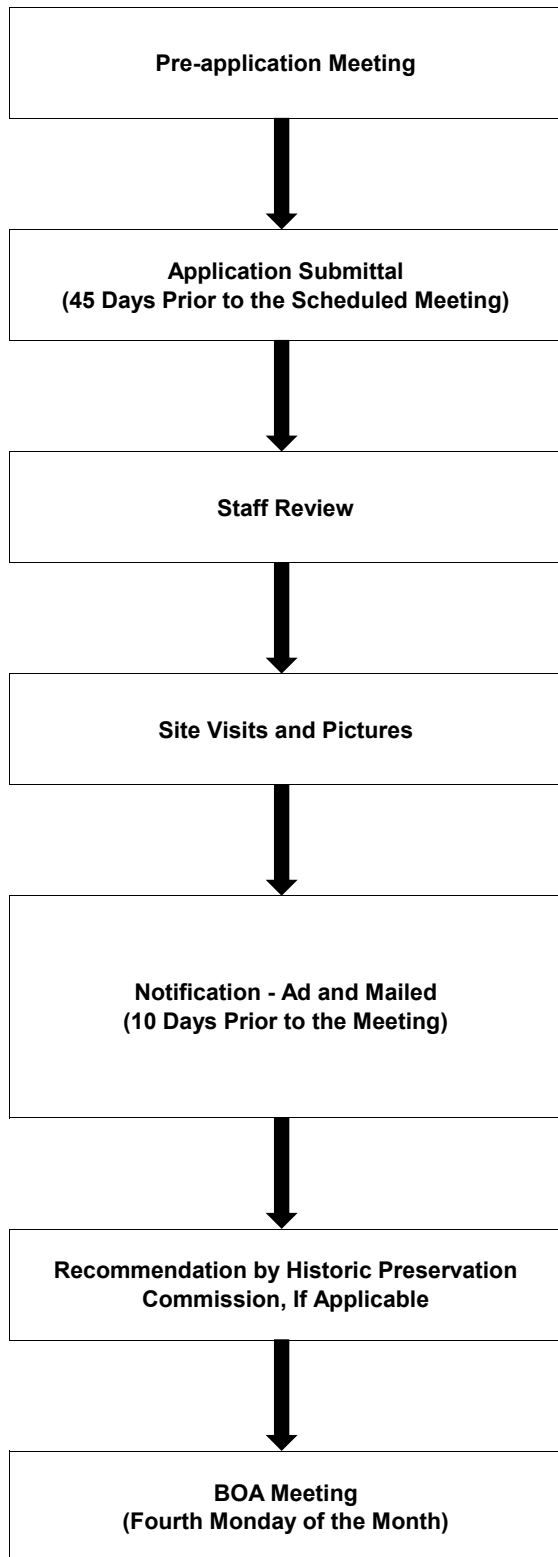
Pre-application Meeting

Application Submittal
(45 Days Prior to the Scheduled Meeting)

Staff Review

Site Visits and Pictures

Notification - Ad and Mailed
(10 Days Prior to the Meeting)

Recommendation by Historic Preservation Commission, If Applicable

BOA Meeting
(Fourth Monday of the Month)